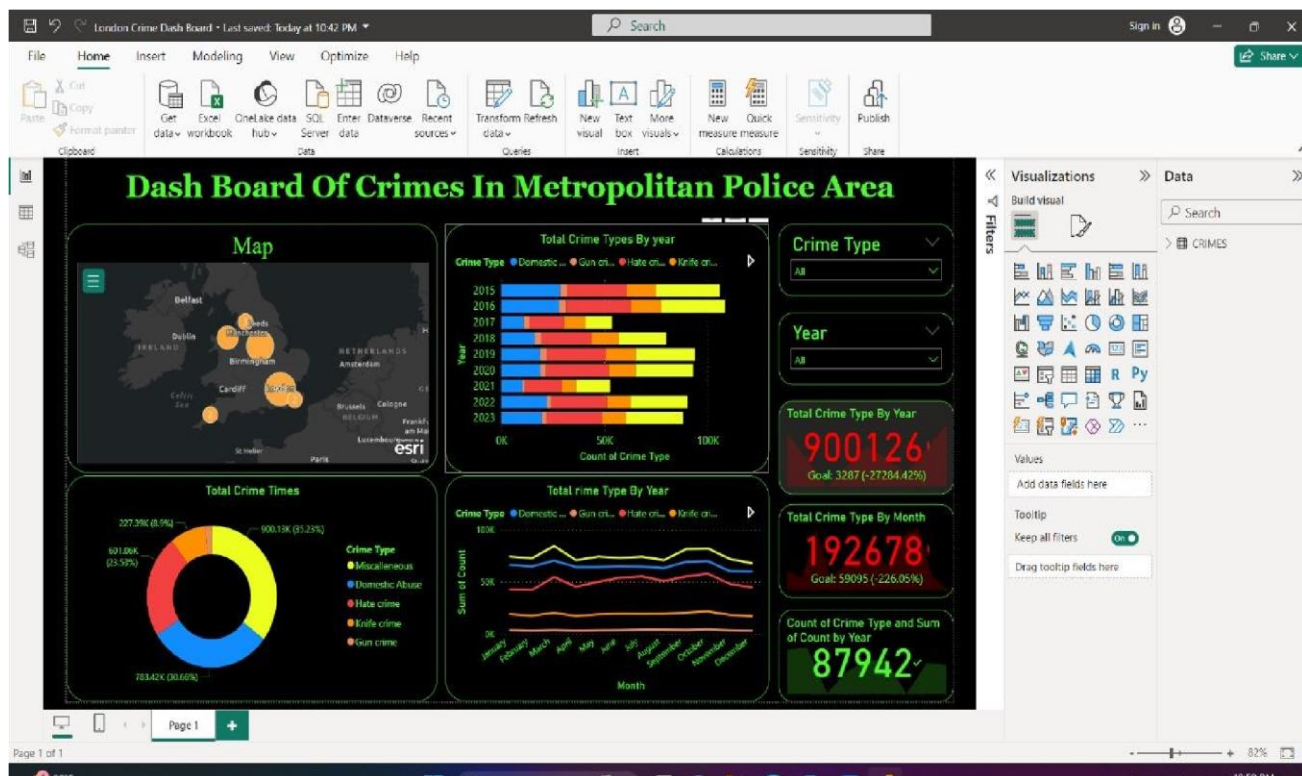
London Crime Dash Board • Last saved: Today at 10:42 PM
Search
Sign in
Share

File Home Insert Modeling View Optimize Help

Paste Cut Copy Format painter
Clipboard
Get data Excel workbook OneLake data hub SQL Server Enter data Dataverse Recent sources
Data
Transform data Refresh
Queries
New visual Text box More visuals
Insert
New measure Quick measure
Calculations
Sensitivity
Sensitivity
Publish
Share

Dash Board Of Crimes In Metropolitan Police Area

Map
Belfast
Dublin
IRELAND
Leeds
Manchester
Birmingham
NETHERLANDS
Amsterdam
Cardiff
London
Celtic Sea
Brussels
BELGIUM
Cologne
Frankfurt am Main
Luxembourg
St Helier
Paris
esri

Total Crime Types By year
Crime Type ● Domestic ... ● Gun cri... ● Hate cri... ● Knife cri...
Year
2015
2016
2017
2018
2019
2020
2021
2022
2023
0K 50K 100K
Count of Crime Type

Crime Type
All

Year
All

Total Crime Type By Year
900126
Goal: 3287 (+27284.42%)

Total Crime Times
227.39K (8.9%)
900.13K (35.23%)
601.06K (23.53%)
783.42K (30.66%)
Crime Type
Miscellaneous
Domestic Abuse
Hate crime
Knife crime
Gun crime

Total rime Type By Year
Crime Type ● Domestic ... ● Gun cri... ● Hate cri... ● Knife cri...
100K
50K
0K
Sum of Count
January February March April May June July August September October November December
Month

Total Crime Type By Month
192678
Goal: 59095 (+226.05%)

Count of Crime Type and Sum of Count by Year
87942

Filters

Visualizations
Build visual
Values
Add data fields here
Tooltip
Keep all filters
On
Drag tooltip fields here

Data
Search
CRIMES

Page 1
Page 1 of 1
82%